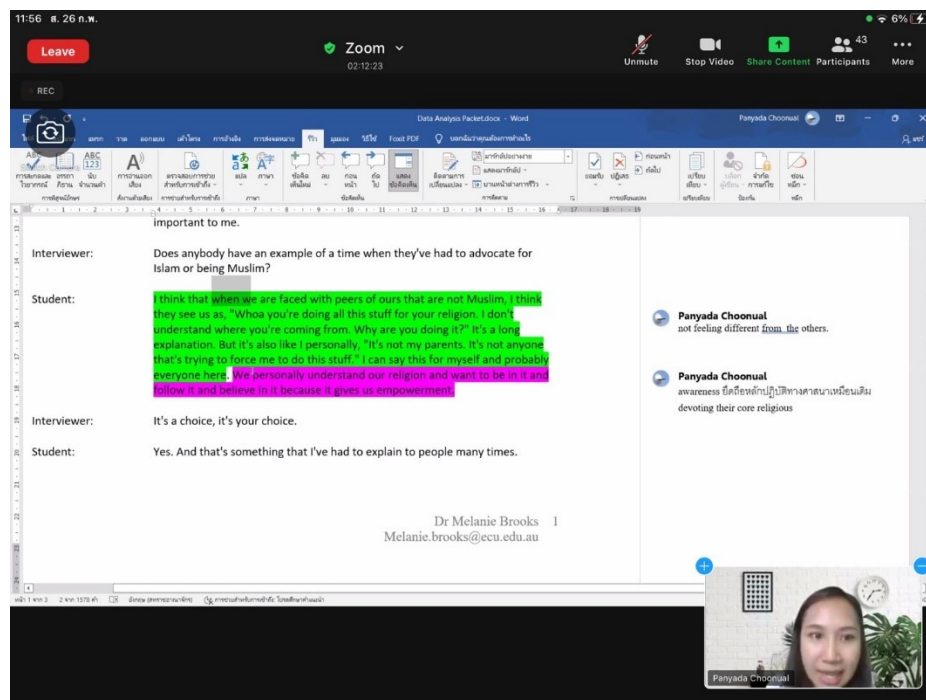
11:56 ส. 26 ก.พ.

6%

Leave

Zoom
02:12:23

Unmute

Stop Video

Share Content

43
Participants

More

REC

Data Analysis Packet.docx - Word

Panyada Choonual

important to me.

Interviewer: Does anybody have an example of a time when they've had to advocate for Islam or being Muslim?

Student: I think that when we are faced with peers of ours that are not Muslim, I think they see us as, "Whoa you're doing all this stuff for your religion. I don't understand where you're coming from. Why are you doing it?" It's a long explanation. But it's also like I personally, "It's not my parents. It's not anyone that's trying to force me to do this stuff." I can say this for myself and probably everyone here. We personally understand our religion and want to be in it and follow it and believe in it because it gives us empowerment.

Interviewer: It's a choice, it's your choice.

Student: Yes. And that's something that I've had to explain to people many times.

Dr Melanie Brooks 1
Melanie.brooks@ecu.edu.au

Panyada Choonual
not feeling different from the others.

Panyada Choonual
awareness ยึดถือหลักปฏิบัติทางศาสนาเหมือนเดิม
devoting their core religious

Panyada Choonual